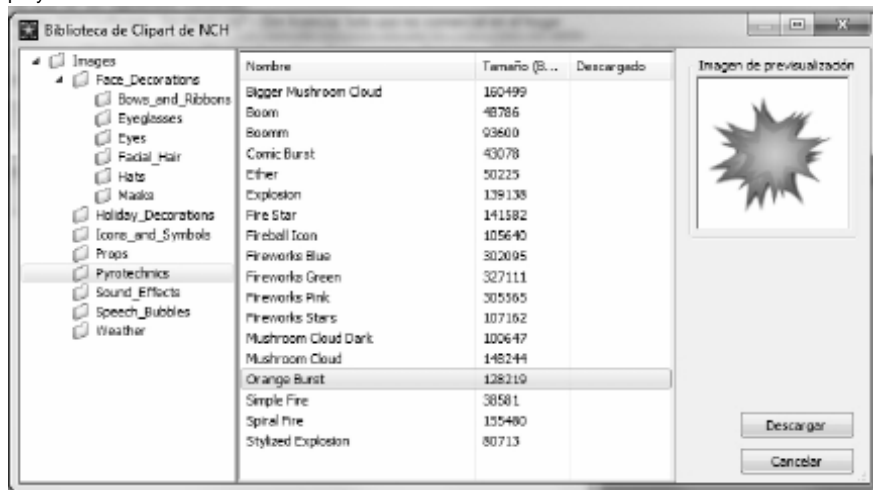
Biblioteca de Clipart de NCH

Images
Face_Decorations
Bows_and_Ribbons
Eyeglasses
Eyes
Facial_Hair
Hats
Masks
Holiday_Decorations
Icons_and_Symbols
Props
Pyrotechnics
Sound_Effects
Speech_Bubbles
Weather

| Nombre | Tamaño (B... | Descargado |
|---|---|---|
| Bigger Mushroom Cloud | 160499 | |
| Boom | 48786 | |
| Boomm | 93600 | |
| Comic Burst | 43078 | |
| Ether | 50225 | |
| Explosion | 139138 | |
| Fire Star | 141582 | |
| Fireball Icon | 105640 | |
| Fireworks Blue | 302095 | |
| Fireworks Green | 327111 | |
| Fireworks Pink | 305565 | |
| Fireworks Stars | 107162 | |
| Mushroom Cloud Dark | 100647 | |
| Mushroom Cloud | 148244 | |
| Orange Burst | 128219 | |
| Simple Fire | 38581 | |
| Spiral Fire | 155480 | |
| Stylized Explosion | 80713 | |

Imagen de previsualización

Descargar
Cancelar